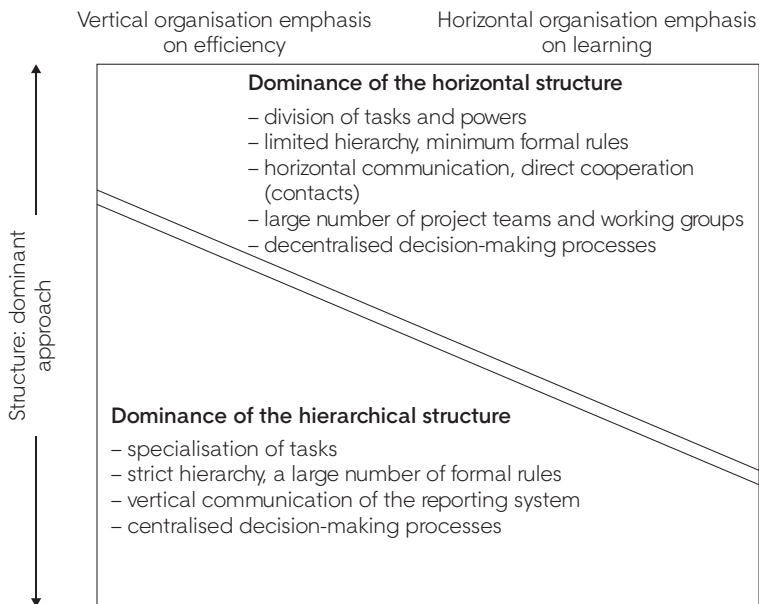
Vertical organisation emphasis on efficiency

Horizontal organisation emphasis on learning

Structure: dominant approach

Dominance of the horizontal structure
– division of tasks and powers
– limited hierarchy, minimum formal rules
– horizontal communication, direct cooperation (contacts)
– large number of project teams and working groups
– decentralised decision-making processes

Dominance of the hierarchical structure
– specialisation of tasks
– strict hierarchy, a large number of formal rules
– vertical communication of the reporting system
– centralised decision-making processes